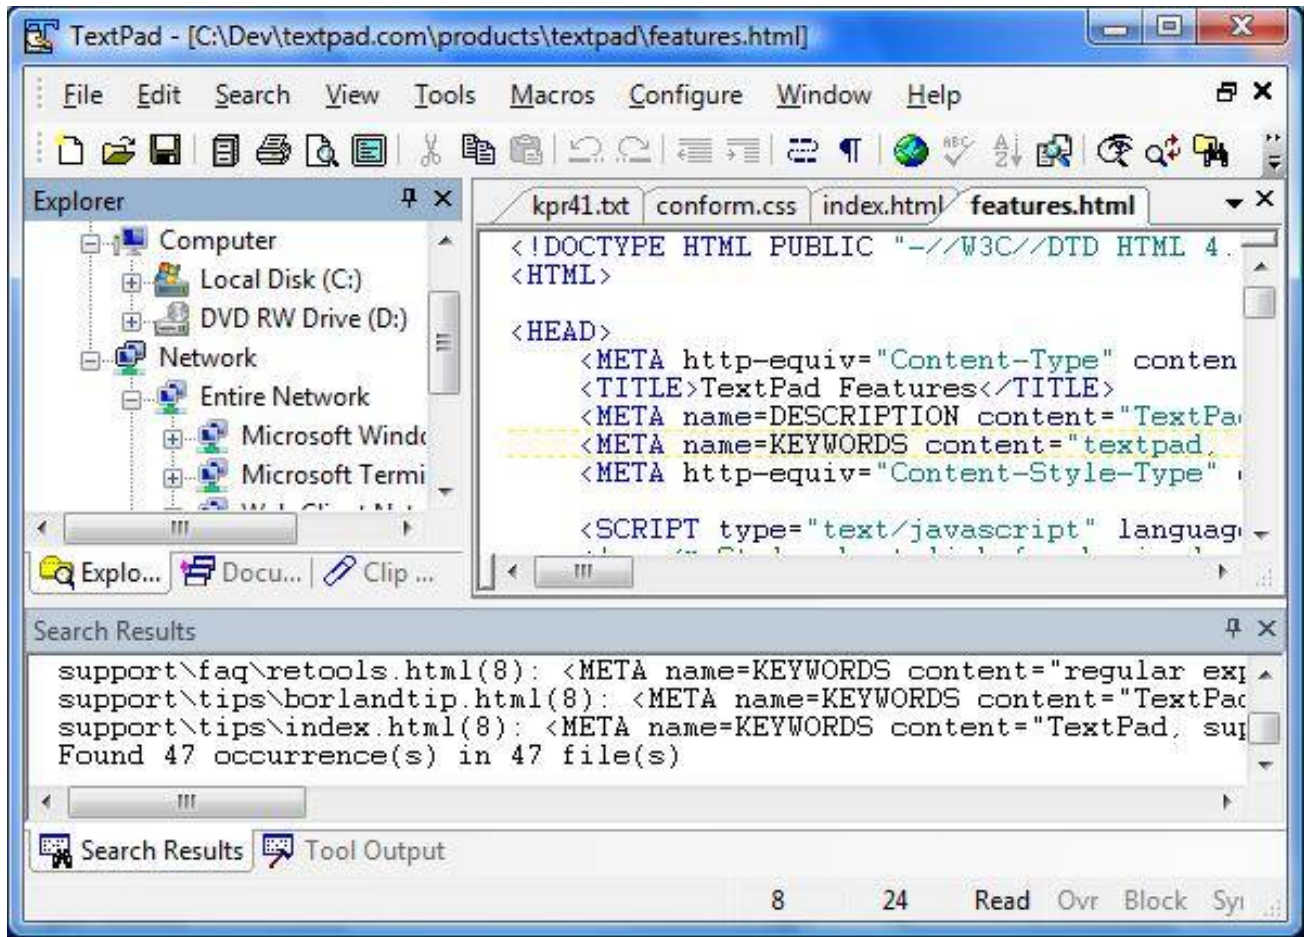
TextPad - [C:\Dev\textpad.com\products\textpad\features.html]

File Edit Search View Tools Macros Configure Window Help

Explorer

Computer
Local Disk (C:)
DVD RW Drive (D:)
Network
Entire Network
Microsoft Windc
Microsoft Termi

Explo... Docu... Clip ...

kpr41.txt conform.css index.html features.html

<!DOCTYPE HTML PUBLIC "-//W3C//DTD HTML 4.
<HTML>

<HEAD>
<META http-equiv="Content-Type" conten
<TITLE>TextPad Features</TITLE>
<META name=DESCRIPTION content="TextPa
<META name=KEYWORDS content="textpad,
<META http-equiv="Content-Style-Type"

<SCRIPT type="text/javascript" languag

Search Results

support\faq\retools.html(8): <META name=KEYWORDS content="regular exp
support\tips\borlandtip.html(8): <META name=KEYWORDS content="TextPad
support\tips\index.html(8): <META name=KEYWORDS content="TextPad, sup
Found 47 occurrence(s) in 47 file(s)

Search Results Tool Output

8 24 Read Ovr Block Sy